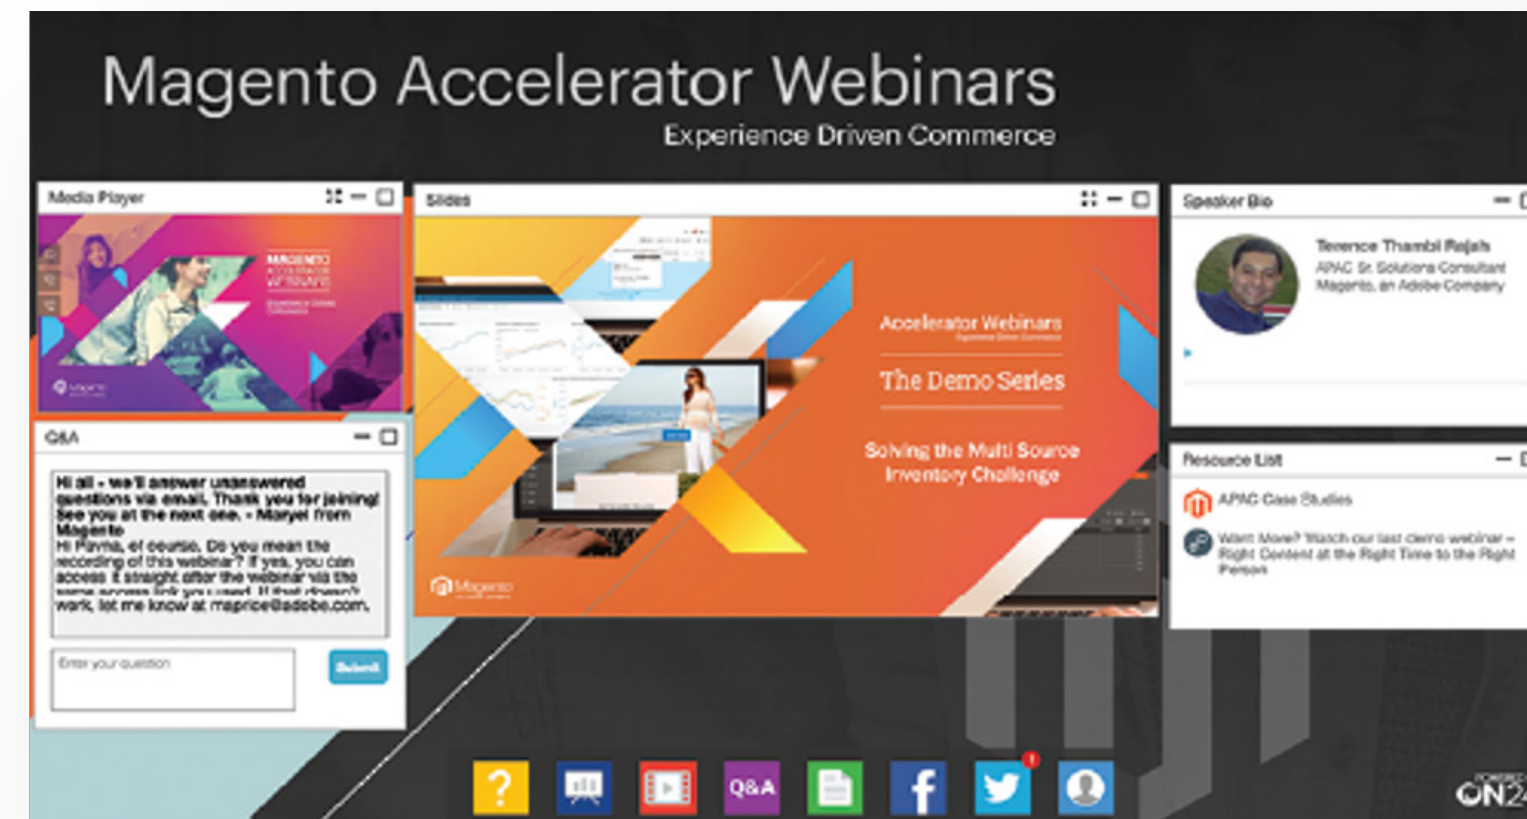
Magento Accelerator Webinars
Experience Driven Commerce

Media Player

MAGENTO ACCELERATOR WEBINARS

Q&A

Hi all - we'll answer unanswered questions via email. Thank you for joining! See you at the next one. - Maryel from Magento
Hi Payna, of course. Do you mean the recording of this webinar? If yes, you can access it straight after the webinar via the same access link you used. If that doesn't work, let me know at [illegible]

Enter your question

Submit

Slides

Accelerator Webinars
The Demo Series
Solving the Multi Source Inventory Challenge

Magento

Speaker Bio

Terence Thambi Rajah
APAC Sr. Solutions Consultant
Magento, an Adobe Company

Resource List

APAC Case Studies

Want More? Watch our last demo webinar – Right Content at the Right Time to the Right Person

?

Q&A

f

POWERED BY
ON24